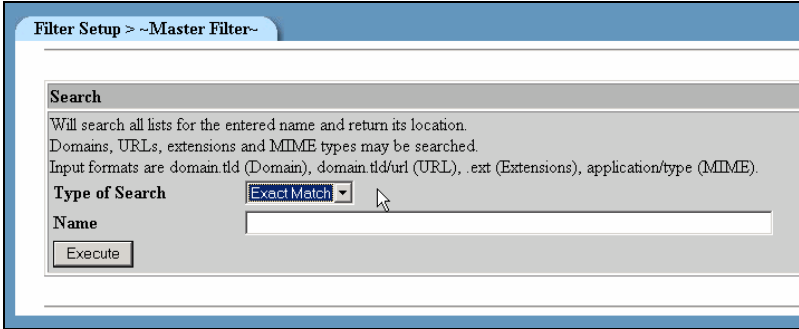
Filter Setup > ~Master Filter~

Search

Will search all lists for the entered name and return its location.
Domains, URLs, extensions and MIME types may be searched.
Input formats are domain.tld (Domain), domain.tld/url (URL), .ext (Extensions), application/type (MIME).

Type of Search Exact Match

Name

Execute